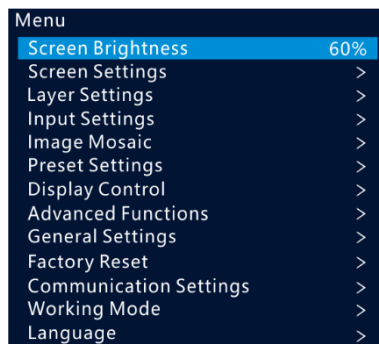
Menu

| | |
|---|---|
| Screen Brightness | 60% |
| Screen Settings | > |
| Layer Settings | > |
| Input Settings | > |
| Image Mosaic | > |
| Preset Settings | > |
| Display Control | > |
| Advanced Functions | > |
| General Settings | > |
| Factory Reset | > |
| Communication Settings | > |
| Working Mode | > |
| Language | > |